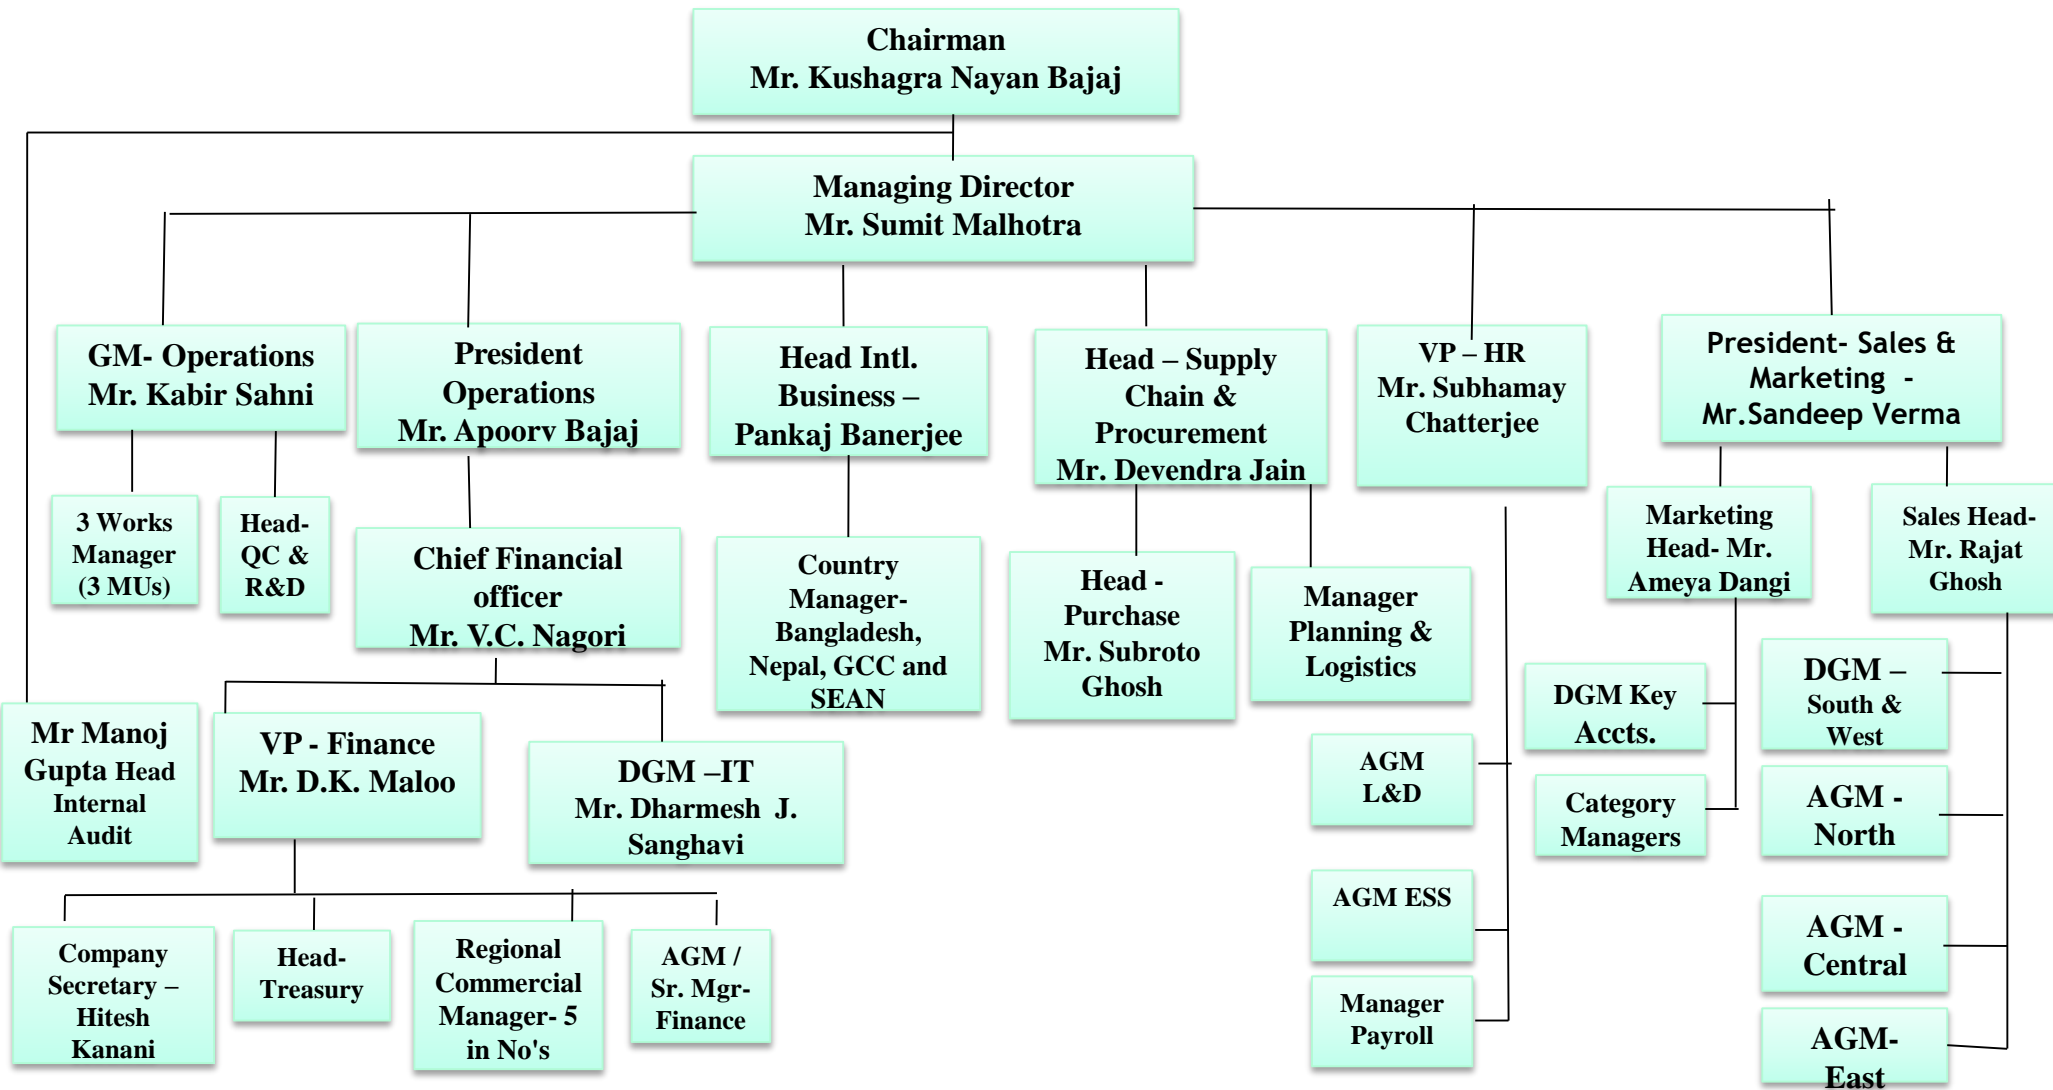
Chairman
Mr. Kushagra Nayan Bajaj

Managing Director
Mr. Sumit Malhotra

GM- Operations
Mr. Kabir Sahni

President Operations
Mr. Apoorv Bajaj

Head Intl. Business – Pankaj Banerjee

Head – Supply Chain & Procurement
Mr. Devendra Jain

VP – HR
Mr. Subhamay Chatterjee

President- Sales & Marketing -
Mr.Sandeep Verma

3 Works Manager (3 MUs)

Head- QC & R&D

Chief Financial officer
Mr. V.C. Nagori

Country Manager- Bangladesh, Nepal, GCC and SEAN

Head - Purchase
Mr. Subroto Ghosh

Manager Planning & Logistics

Marketing Head- Mr. Ameya Dangi

Sales Head- Mr. Rajat Ghosh

Mr Manoj Gupta Head Internal Audit

VP - Finance
Mr. D.K. Maloo

DGM –IT
Mr. Dharmesh J. Sanghavi

AGM L&D

AGM ESS

Manager Payroll

DGM Key Accts.

Category Managers

DGM – South & West

AGM - North

AGM - Central

AGM- East

Company Secretary – Hitesh Kanani

Head- Treasury

Regional Commercial Manager- 5 in No's

AGM / Sr. Mgr- Finance